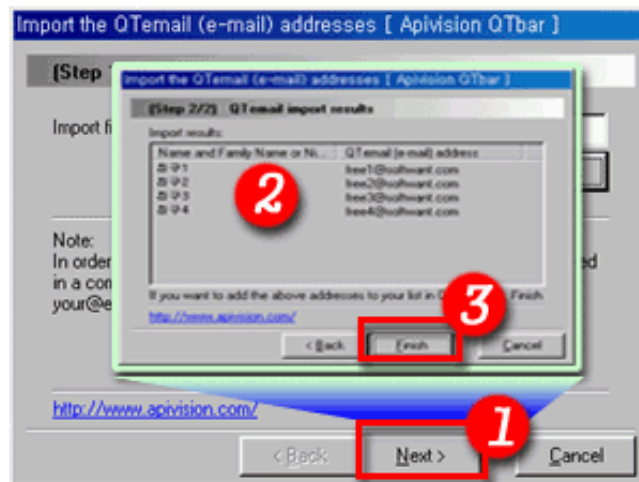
Import the QTemail (e-mail) addresses [ Apivision QTbar ]

[Step

Import fi

Import the QTemail (e-mail) addresses [ Apivision QTbar ]

[Step 2/2] QTemail import results

Import results:

| Name and Family Name or N... | QTemail (e-mail) address |
|---|---|
| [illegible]1 | hee1@softwant.com |
| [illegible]2 | hee2@softwant.com |
| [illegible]3 | hee3@softwant.com |
| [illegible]4 | hee4@softwant.com |

2

If you want to add the above addresses to your list in Q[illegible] Finish.

http://www.apivision.com/

3

< Back Finish Cancel

Note:
In order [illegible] ed
in a con
your@e

http://www.apivision.com/

1

< Back Next > Cancel